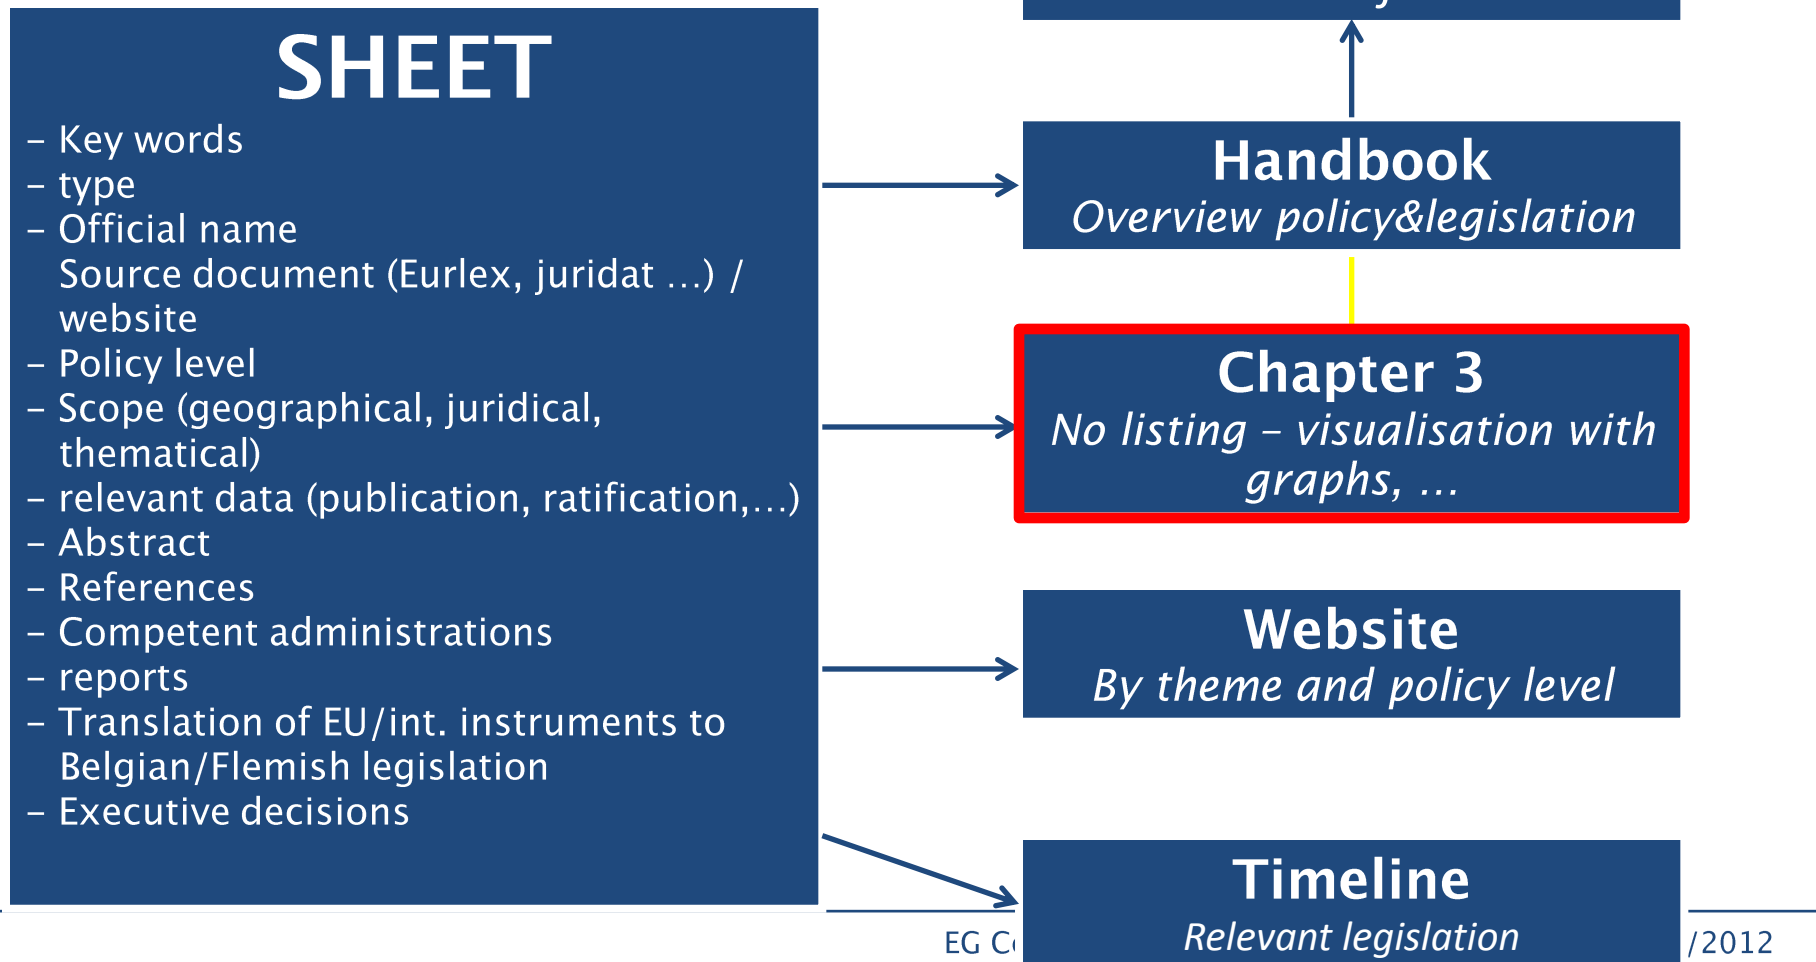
SHEET

– Key words
– type
– Official name
Source document (Eurlex, juridat …) / website
– Policy level
– Scope (geographical, juridical, thematical)
– relevant data (publication, ratification,…)
– Abstract
– References
– Competent administrations
– reports
– Translation of EU/int. instruments to Belgian/Flemish legislation
– Executive decisions

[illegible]

Handbook
Overview policy&legislation

Chapter 3
No listing – visualisation with graphs, …

Website
By theme and policy level

Timeline
Relevant legislation

EG C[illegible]

/2012